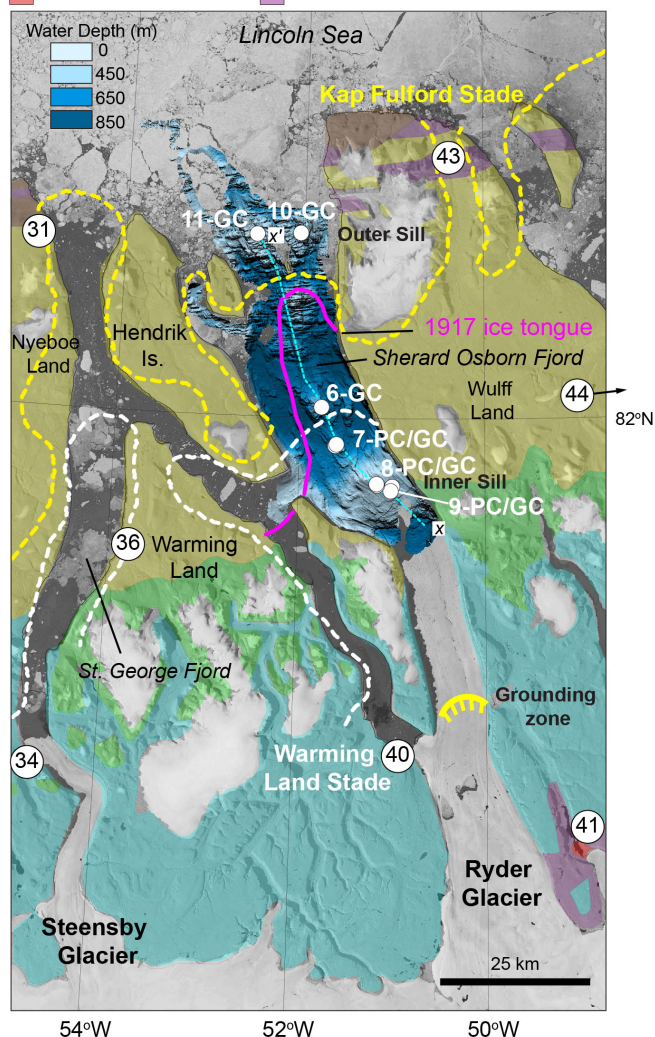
Water Depth (m)
0
450
650
850
Lincoln Sea
Kap Fulford Stade
43
31
11-GC
10-GC
x
Outer Sill
1917 ice tongue
Nyeboe Land
Hendrik Is.
Sherard Osborn Fjord
Wulff Land
44
82°N
6-GC
7-PC/GC
8-PC/GC
Inner Sill
9-PC/GC
x
36
Warming Land
St. George Fjord
Grounding zone
34
Warming Land Stade
40
41
Ryder Glacier
Steensby Glacier
25 km
54°W
52°W
50°W